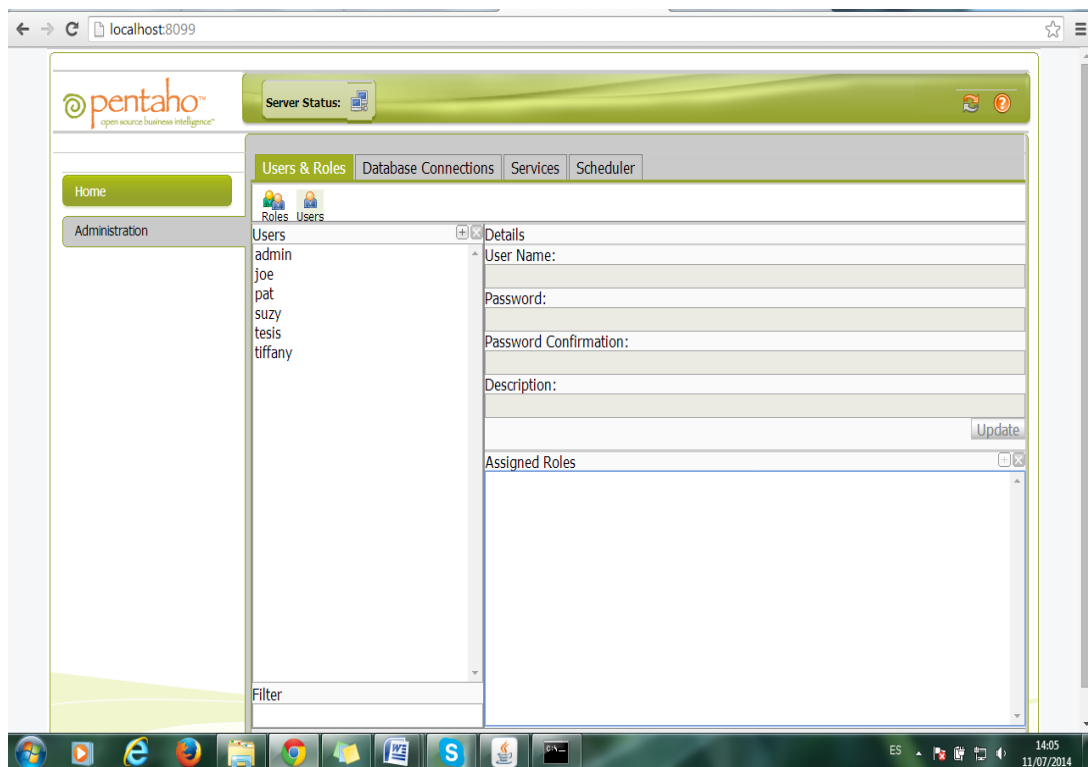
localhost:8099

pentaho™
open source business intelligence™

Server Status:

Home

Administration

Users & Roles | Database Connections | Services | Scheduler

Roles Users

Users
admin
joe
pat
suzy
tesis
tiffany

Filter

Details
User Name:

Password:

Password Confirmation:

Description:

Update

Assigned Roles

ES

14:05
11/07/2014